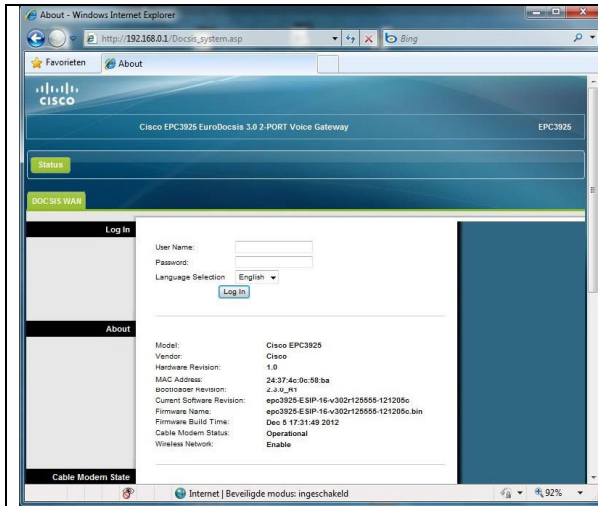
About - Windows Internet Explorer

http://192.168.0.1/Docsis_system.asp

Bing

Favorieten

About

cisco

Cisco EPC3925 EuroDocsis 3.0 2-PORT Voice Gateway

EPC3925

Status

DOCSIS WAN

Log In

User Name:
Password:
Language Selection English
Log In

About

| | |
|---|---|
| Model: | Cisco EPC3925 |
| Vendor: | Cisco |
| Hardware Revision: | 1.0 |
| MAC Address: | 24:37:4c:0c:58:ba |
| Bootloader Revision: | 2.3.0_R1 |
| Current Software Revision: | epc3925-ESIP-16-v302r125555-121205c |
| Firmware Name: | epc3925-ESIP-16-v302r125555-121205c.bin |
| Firmware Build Time: | Dec 5 17:31:49 2012 |
| Cable Modem Status: | Operational |
| Wireless Network: | Enable |

Cable Modem State

Internet | Beveiligde modus: ingeschakeld

92%